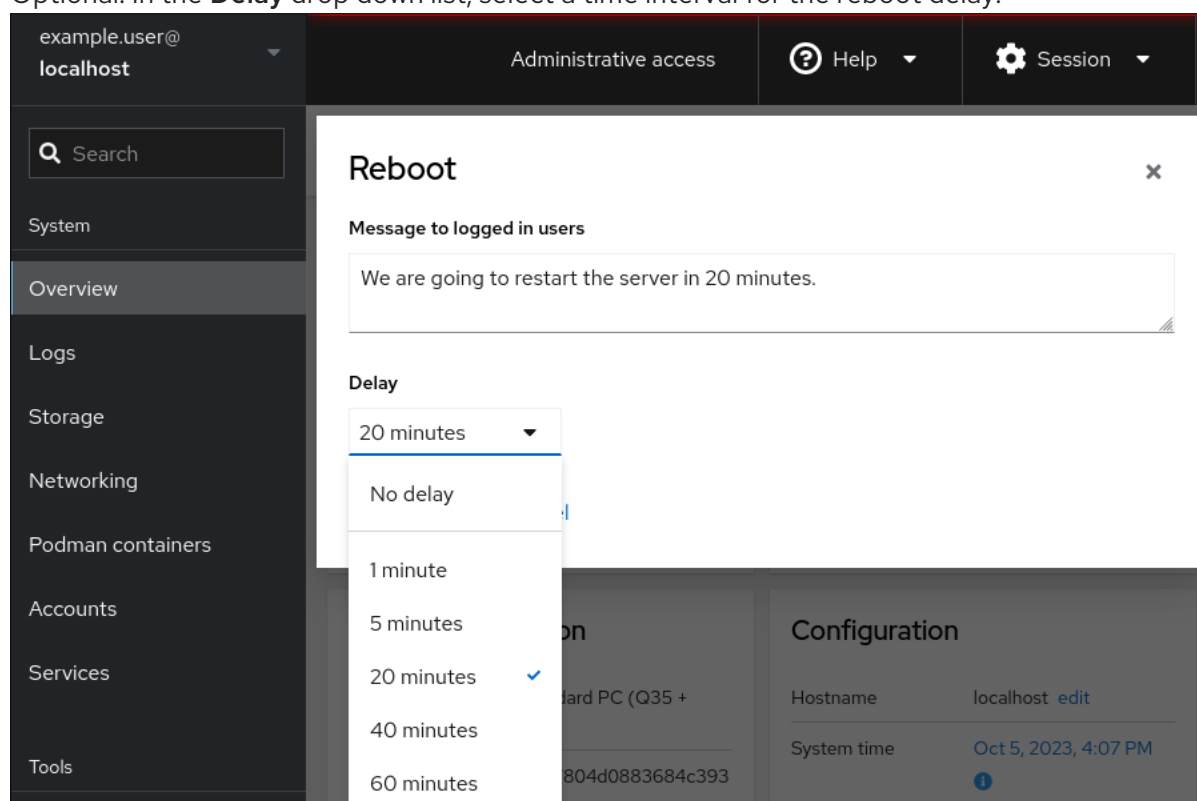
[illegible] Delay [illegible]

example.user@
localhost

Administrative access

Help

Session

Search

System

Overview

Logs

Storage

Networking

Podman containers

Accounts

Services

Tools

Reboot

×

Message to logged in users

We are going to restart the server in 20 minutes.

Delay

20 minutes

No delay

1 minute

5 minutes

20 minutes

40 minutes

60 minutes

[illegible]on

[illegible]dard PC (Q35 +

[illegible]804d0883684c393

Configuration

Hostname

localhost edit

System time

Oct 5, 2023, 4:07 PM